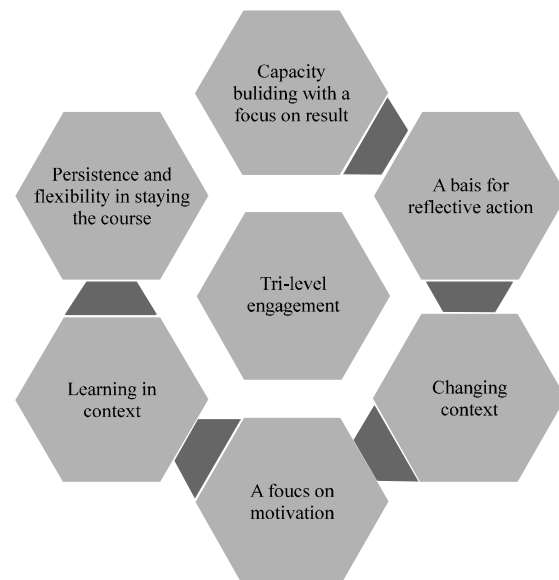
Capacity buliding with a focus on result

A bais for reflective action

Changing context

A foucs on motivation

Learning in context

Persistence and flexibility in staying the course

Tri-level engagement